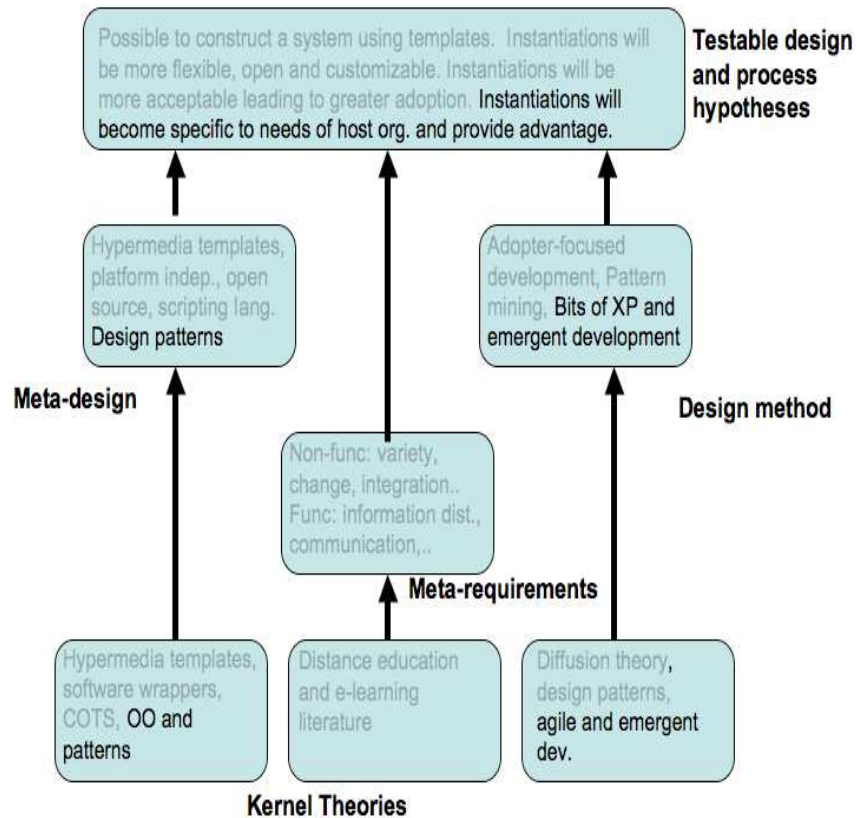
Possible to construct a system using templates. Instantiations will be more flexible, open and customizable. Instantiations will be more acceptable leading to greater adoption. Instantiations will become specific to needs of host org. and provide advantage.

Testable design and process hypotheses

Hypermedia templates, platform indep., open source, scripting lang. Design patterns

Adopter-focused development, Pattern mining, Bits of XP and emergent development

Meta-design

Design method

Non-func: variety, change, integration.. Func: information dist., communication,..

Meta-requirements

Hypermedia templates, software wrappers, COTS, OO and patterns

Distance education and e-learning literature

Diffusion theory, design patterns, agile and emergent dev.

Kernel Theories